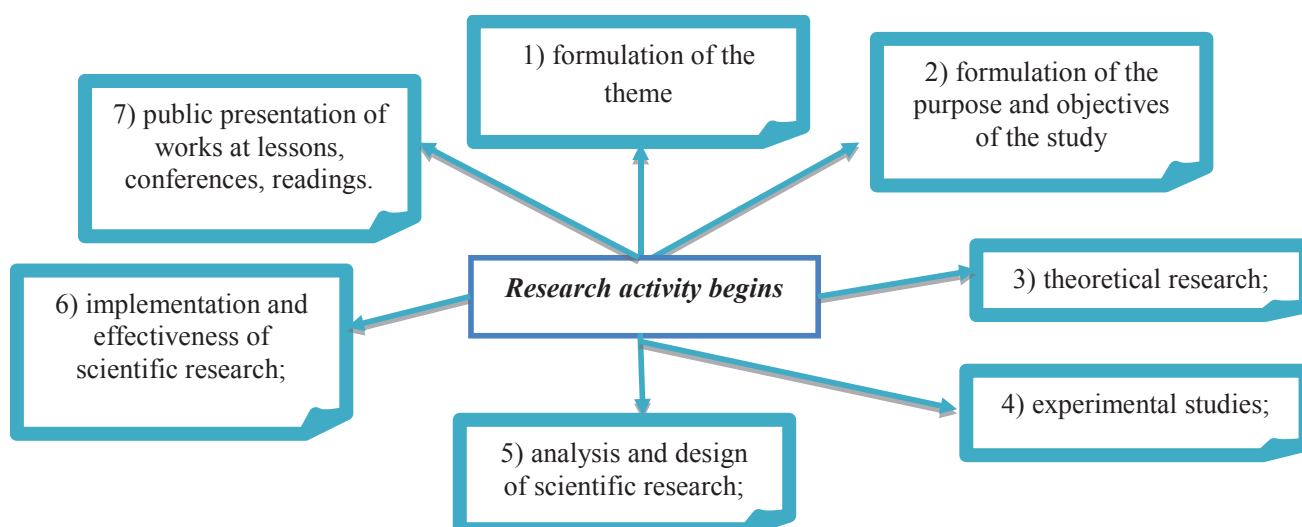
1) formulation of the theme

2) formulation of the purpose and objectives of the study

7) public presentation of works at lessons, conferences, readings.

Research activity begins

3) theoretical research;

6) implementation and effectiveness of scientific research;

4) experimental studies;

5) analysis and design of scientific research;